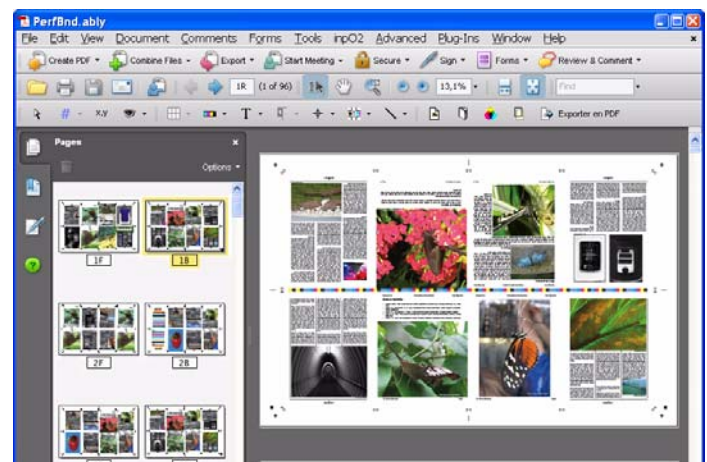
PerfBnd.ably

File Edit View Document Comments Forms Tools inpO2 Advanced Plug-Ins Window Help

Create PDF Combine Files Export Start Meeting Secure Sign Forms Review & Comment

1R (1 of 96) 13,1% Find

X,Y T Exporter en PDF

Pages

Options

1F 1B

2F 2B